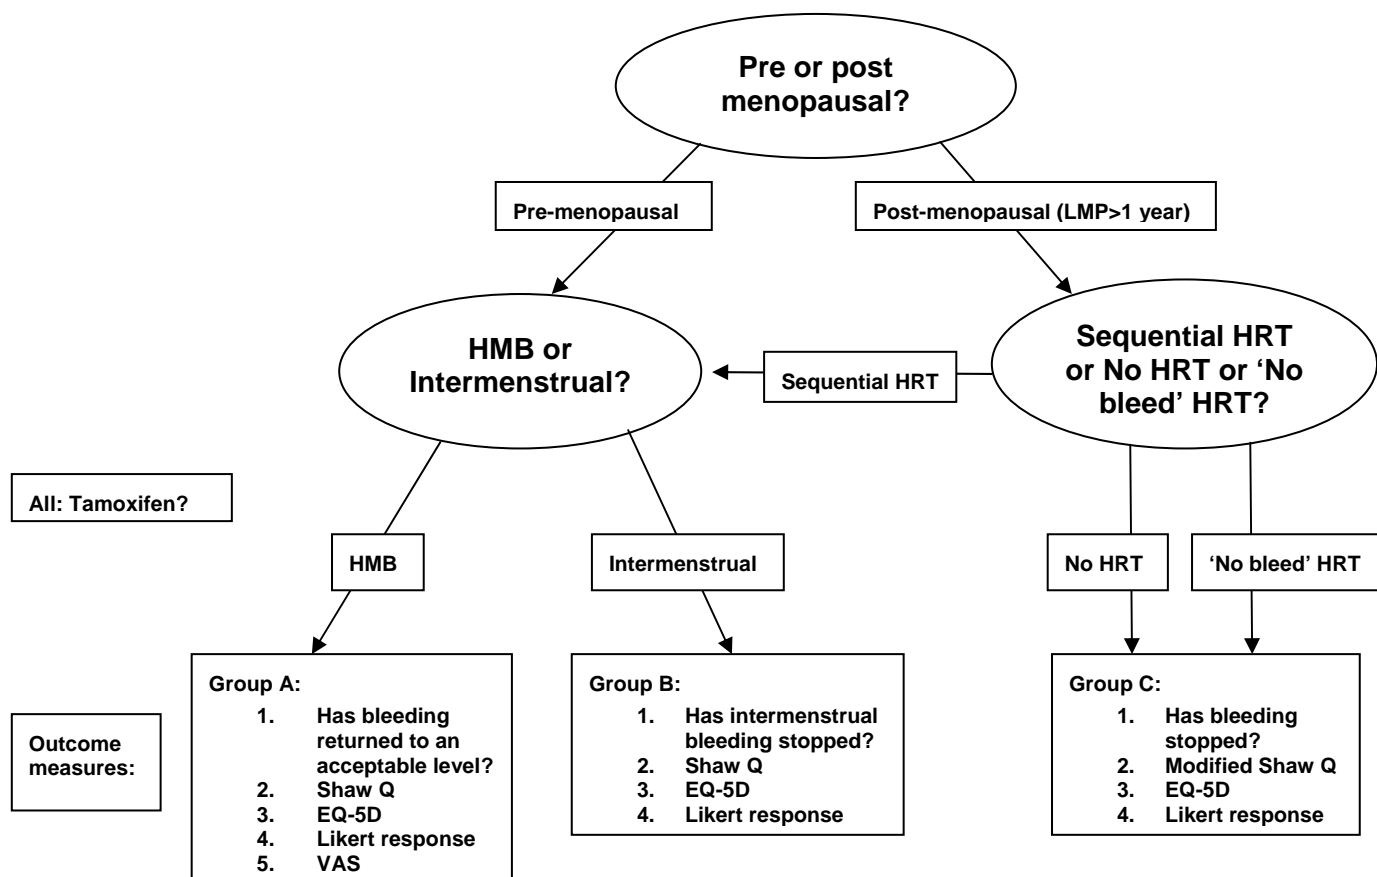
Pre or post menopausal?

Pre-menopausal

Post-menopausal (LMP>1 year)

HMB or Intermenstrual?

Sequential HRT

Sequential HRT or No HRT or 'No bleed' HRT?

All: Tamoxifen?

HMB

Intermenstrual

No HRT

'No bleed' HRT

Outcome measures:

Group A:
1. Has bleeding returned to an acceptable level?
2. Shaw Q
3. EQ-5D
4. Likert response
5. VAS

Group B:
1. Has intermenstrual bleeding stopped?
2. Shaw Q
3. EQ-5D
4. Likert response

Group C:
1. Has bleeding stopped?
2. Modified Shaw Q
3. EQ-5D
4. Likert response